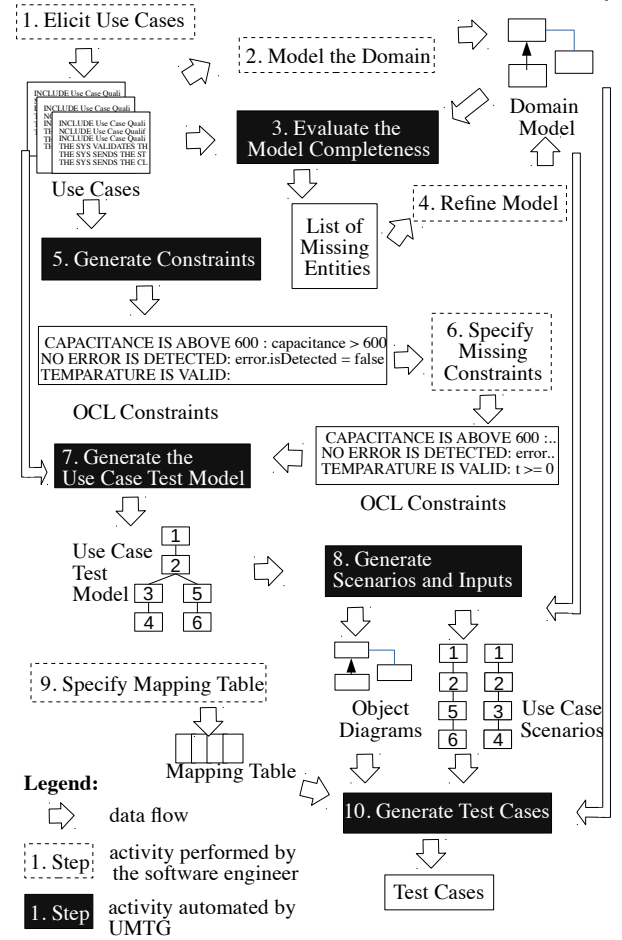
1. Elicit Use Cases

2. Model the Domain

Domain Model

INCLUDE Use Case Quali
INCLUDE Use Case Quali
INCLUDE Use Case Qualif
THE SYS VALIDATES TH
THE SYS SENDS THE ST
THE SYS SENDS THE CL

Use Cases

3. Evaluate the Model Completeness

List of Missing Entities

4. Refine Model

5. Generate Constraints

CAPACITANCE IS ABOVE 600 : capacitance > 600
NO ERROR IS DETECTED: error.isDetected = false
TEMPARATURE IS VALID:

OCL Constraints

6. Specify Missing Constraints

CAPACITANCE IS ABOVE 600 :...
NO ERROR IS DETECTED: error..
TEMPARATURE IS VALID: t >= 0

OCL Constraints

7. Generate the Use Case Test Model

Use Case Test Model

1
2
3
5
4
6

8. Generate Scenarios and Inputs

Object Diagrams

1
2
5
6

1
2
3
4

Use Case Scenarios

9. Specify Mapping Table

Mapping Table

10. Generate Test Cases

Test Cases

Legend:

data flow

1. Step activity performed by the software engineer

1. Step activity automated by UMTG